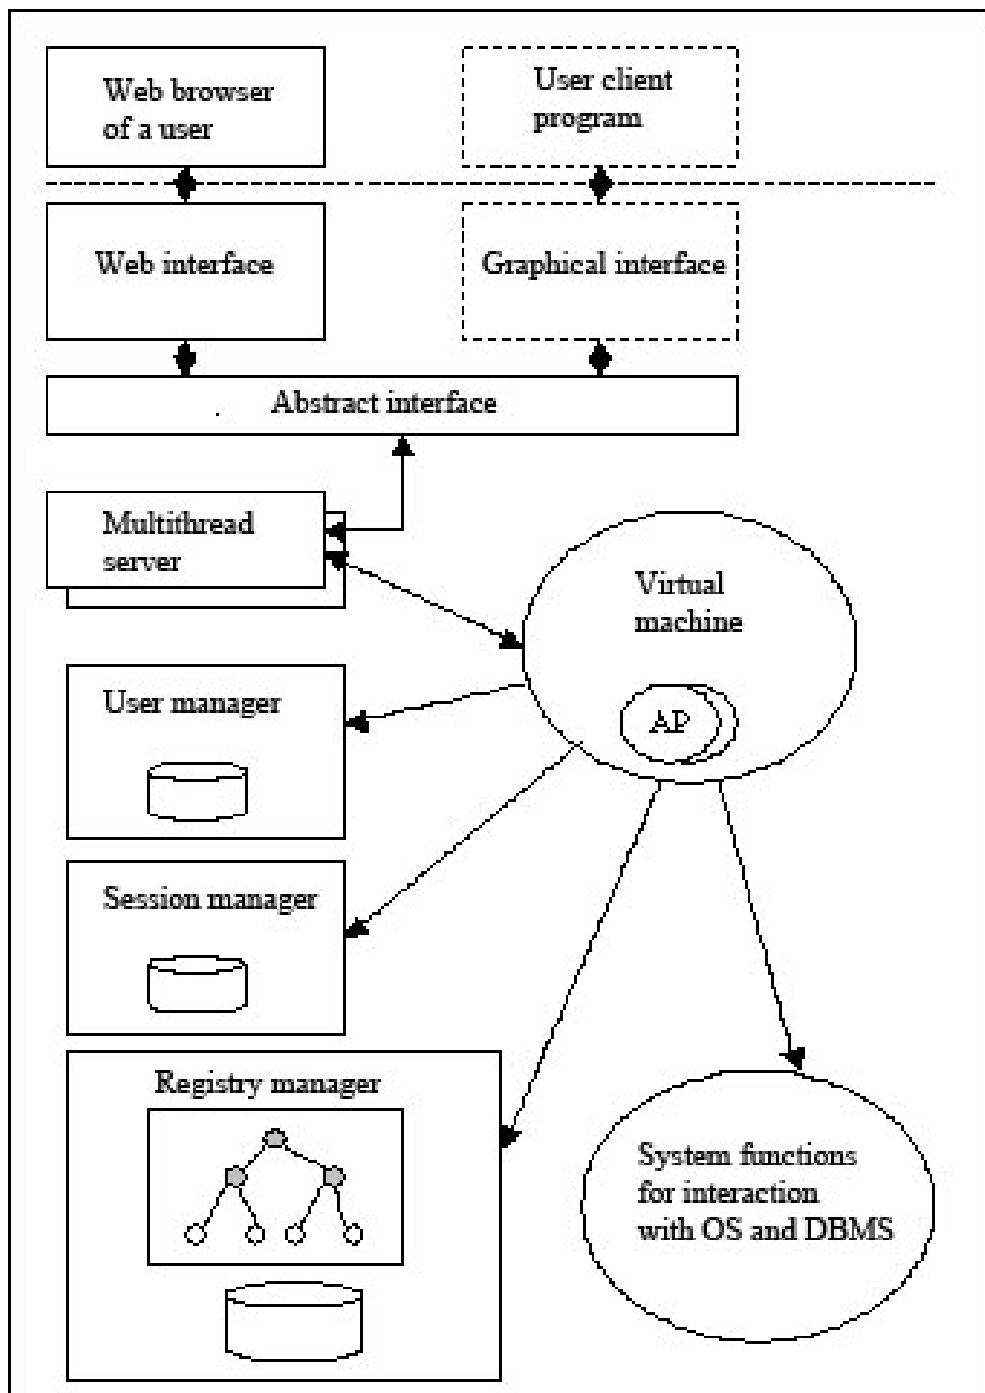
Web browser of a user

User client program

Web interface

Graphical interface

Abstract interface

Multithread server

Virtual machine

AP

User manager

Session manager

Registry manager

System functions for interaction with OS and DBMS